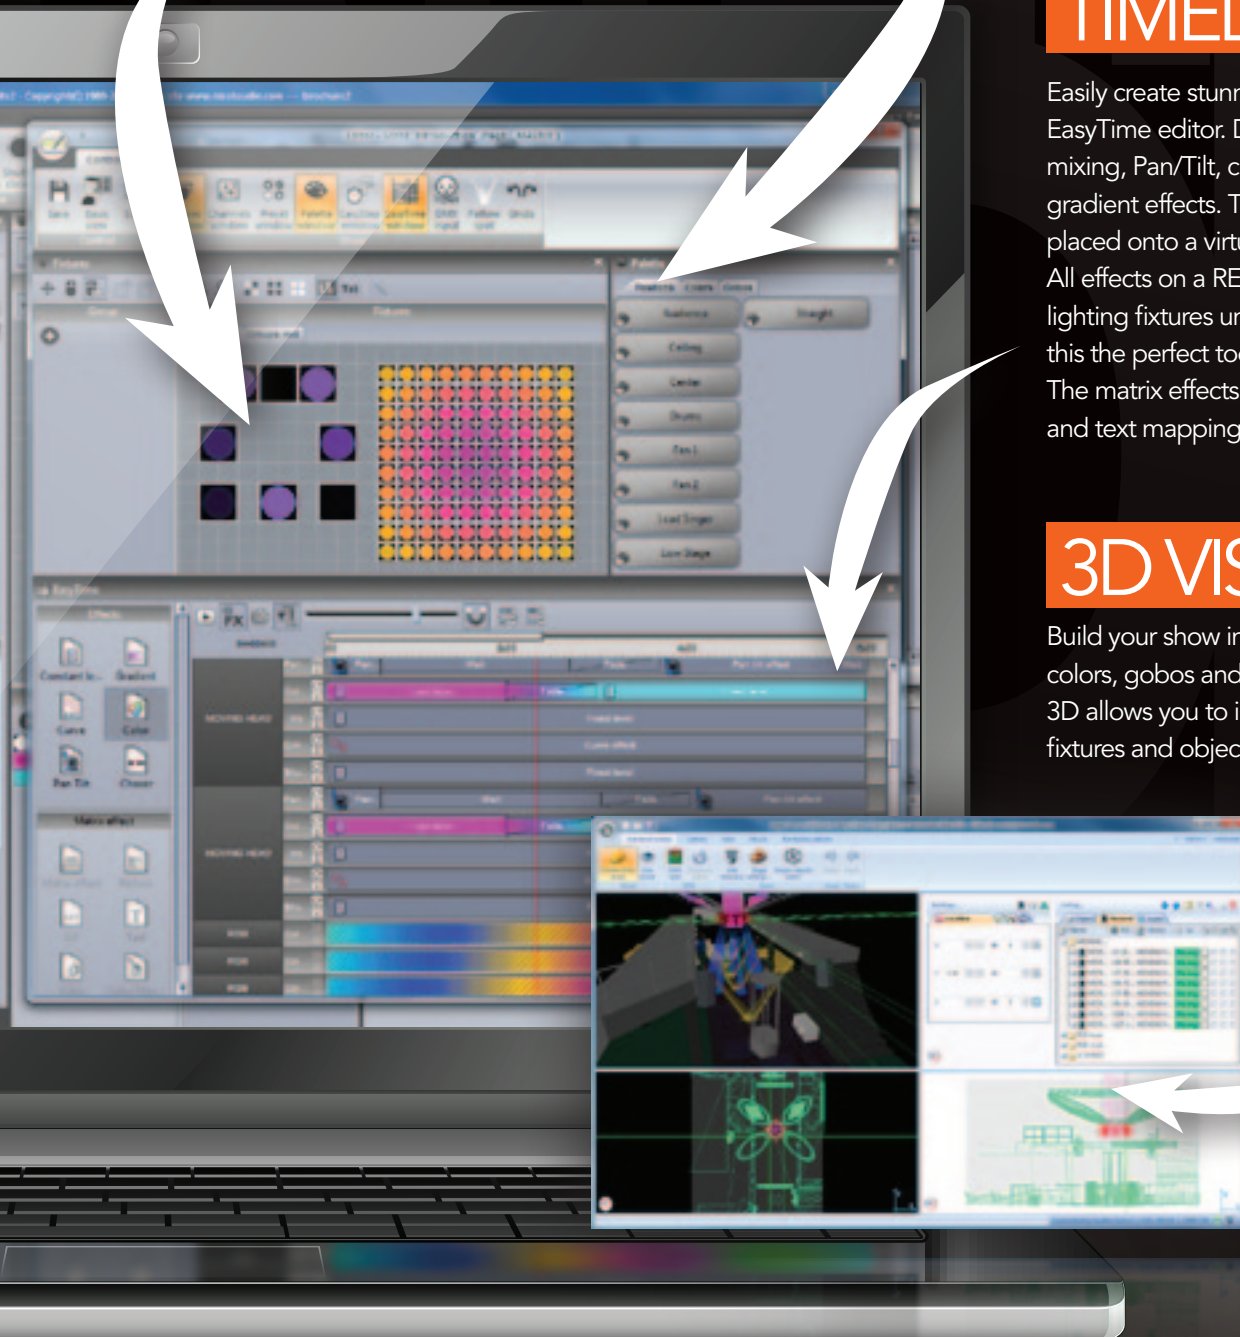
TIMEL

Easily create stunn EasyTime editor. D mixing, Pan/Tilt, c gradient effects. T placed onto a virtu All effects on a RE lighting fixtures ur this the perfect too The matrix effects and text mapping

3D VIS

Build your show in colors, gobos and 3D allows you to i fixtures and objec

Save

Presets

Features

Colors

Gobos

Audience

Straight

Ceiling

Center

Drums

Fan 1

Fan 2

Lead Singer

Low Stage

EasyTime

Effects

Constant le...

Gradient

Curve

Color

Pan Tilt

Chaser

Matrix effect

FX

MOVING HEAD

RGB